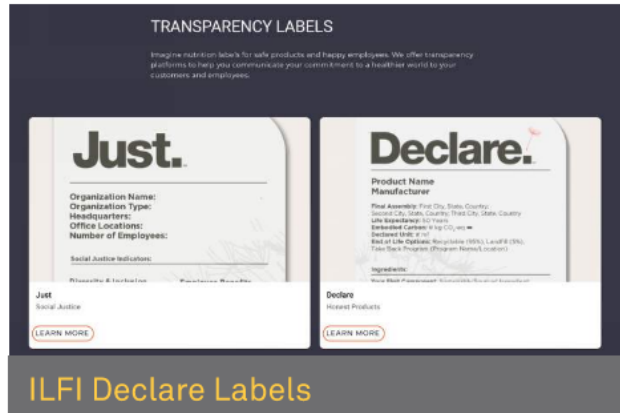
TRANSPARENCY LABELS

Imagine nutrition labels for safe products and happy employees. We offer transparency platforms to help you communicate your commitment to a healthier world to your customers and employees.

Just.

Organization Name:
Organization Type:
Headquarters:
Office Locations:
Number of Employees:

Social Justice Indicators:

Diversity & Inclusion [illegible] Employee Benefits

Just
Social Justice

LEARN MORE

Declare.

Product Name
Manufacturer

Final Assembly: First City, State, Country; Second City, State, Country; Third City, State, Country
Life Expectancy: 50 Years
Embodied Carbon: # kg $CO_2$ eq
Declared Unit: # $m^2$
End of Life Options: Recyclable (95%), Landfill (5%), Take Back Program (Program Name/Location)

Ingredients:

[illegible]

Declare
Honest Products

LEARN MORE

ILFI Declare Labels